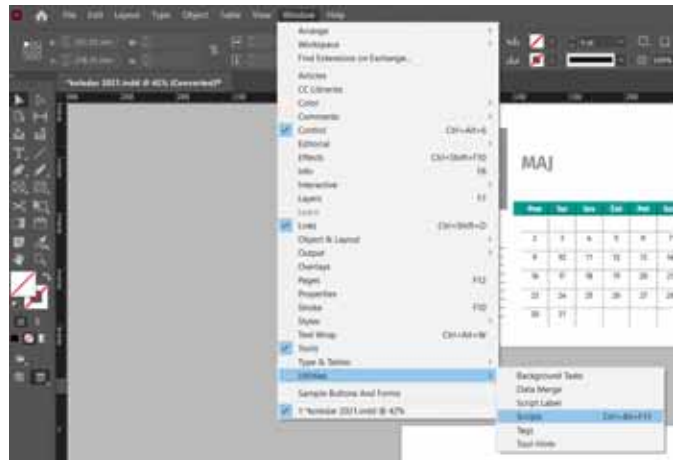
File Edit Layout Type Object Table View Window Help

*kalendar 2021.indd @ 42% [Converted]*

Arrange
Workspace
Find Extensions on Exchange...
Articles
CC Libraries
Color
Comments
Control Ctrl+Alt+6
Editorial
Effects Ctrl+Shift+F10
Info F8
Interactive
Layers F7
Learn
Links Ctrl+Shift+D
Object & Layout
Output
Overlays
Pages F12
Properties
Stroke F10
Styles
Text Wrap Ctrl+Alt+W
Tools
Type & Tables
Utilities
Sample Buttons And Forms
1 *kalendar 2021.indd @ 42%

Background Tasks
Data Merge
Script Label
Scripts Ctrl+Alt+F11
Tags
Tool Hints

MAJ

| Pon | Uto | Sri | Čet | Pet | Sub |
|---|---|---|---|---|---|
| 3 | 4 | 5 | 6 | 7 | 8 |
| 10 | 11 | 12 | 13 | 14 | 15 |
| 17 | 18 | 19 | 20 | 21 | 22 |
| 24 | 25 | 26 | 27 | 28 | 29 |
| 31 | | | | | |